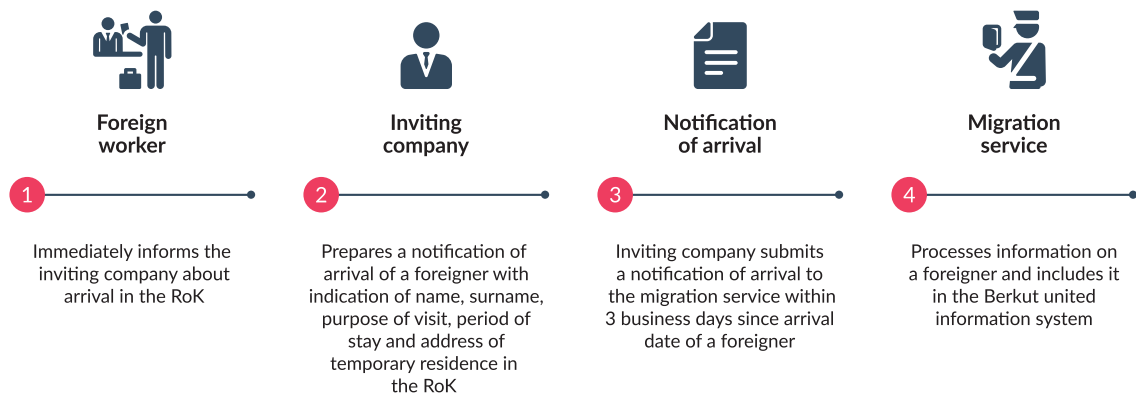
Foreign worker

1

Immediately informs the inviting company about arrival in the RoK

Inviting company

2

Prepares a notification of arrival of a foreigner with indication of name, surname, purpose of visit, period of stay and address of temporary residence in the RoK

Notification of arrival

3

Inviting company submits a notification of arrival to the migration service within 3 business days since arrival date of a foreigner

Migration service

4

Processes information on a foreigner and includes it in the Berkut united information system